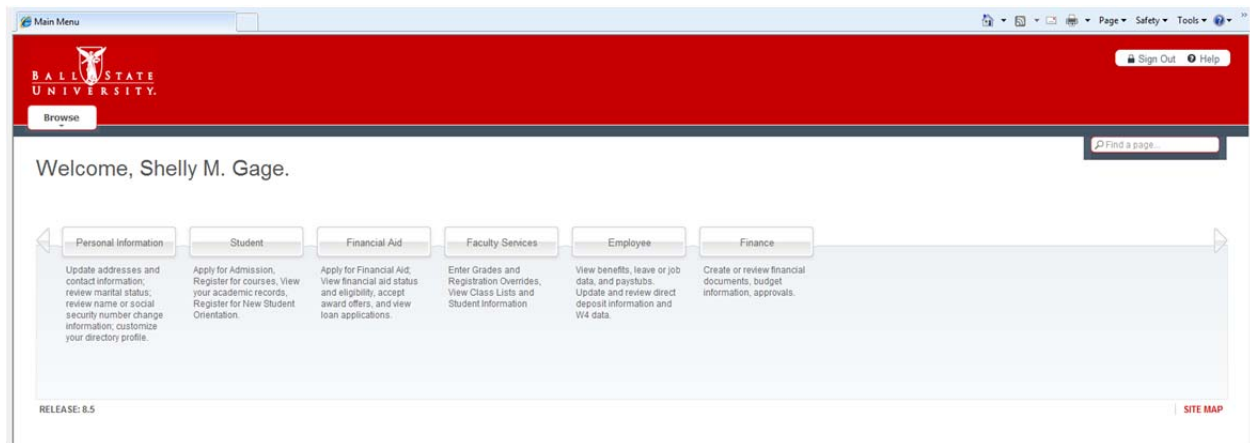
Main Menu

Page ▾ Safety ▾ Tools ▾

BALL STATE UNIVERSITY.

Sign Out Help

Browse

Find a page...

Welcome, Shelly M. Gage.

Personal Information

Update addresses and contact information; review marital status; review name or social security number change information; customize your directory profile.

Student

Apply for Admission, Register for courses, View your academic records, Register for New Student Orientation.

Financial Aid

Apply for Financial Aid; View financial aid status and eligibility, accept award offers, and view loan applications.

Faculty Services

Enter Grades and Registration Overrides, View Class Lists and Student Information

Employee

View benefits, leave or job data, and paystubs. Update and review direct deposit information and W4 data.

Finance

Create or review financial documents, budget information, approvals.

RELEASE: 8.5

SITE MAP